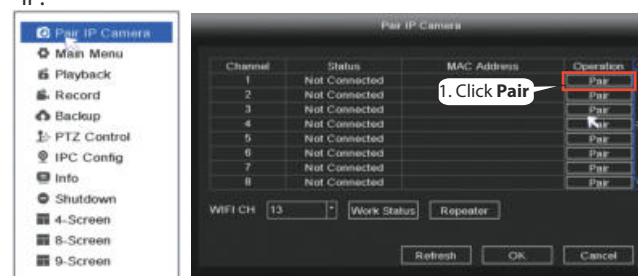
IP.

Pair IP Camera
Main Menu
Playback
Record
Backup
PTZ Control
IPC Config
Info
Shutdown
4-Screen
8-Screen
9-Screen

Pair IP Camera

| Channel | Status | MAC Address | Operation |
|---|---|---|---|
| 1 | Not Connected | | Pair |
| 2 | Not Connected | | Pair |
| 3 | Not Connected | | Pair |
| 4 | Not Connected | | Pair |
| 5 | Not Connected | | Pair |
| 6 | Not Connected | | Pair |
| 7 | Not Connected | | Pair |
| 8 | Not Connected | | Pair |

1. Click **Pair**

WIFI CH 13 Work Status Repeater

Refresh OK Cancel